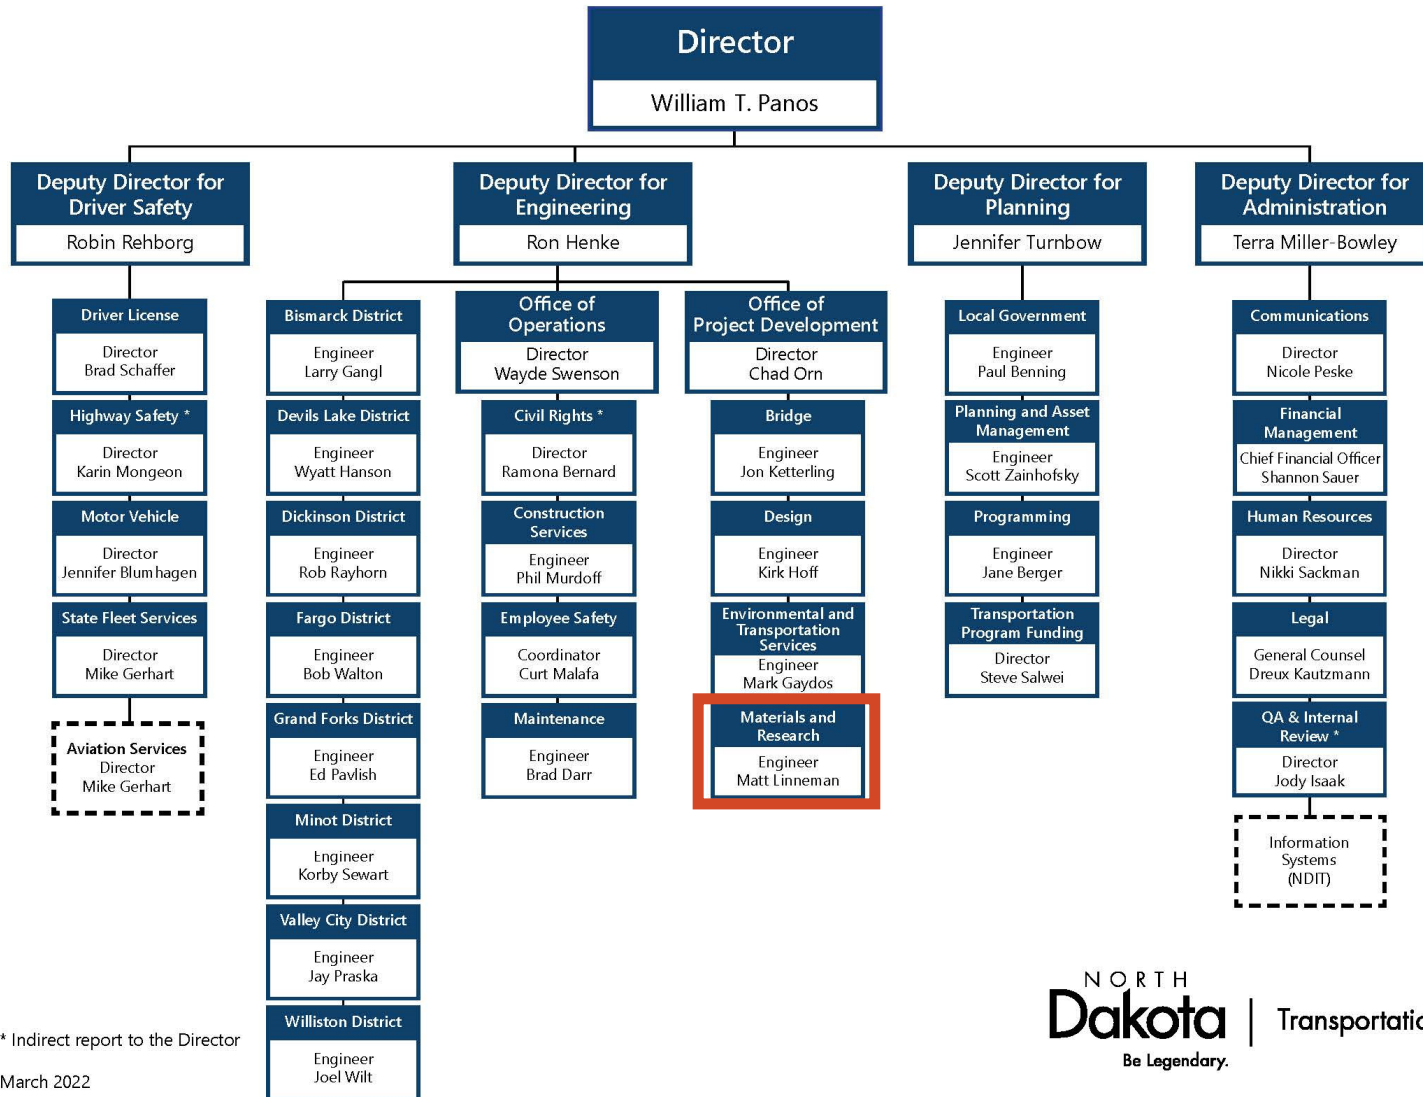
Director
William T. Panos

Deputy Director for Driver Safety
Robin Rehborg

Driver License
Director
Brad Schaffer

Highway Safety *
Director
Karin Mongeon

Motor Vehicle
Director
Jennifer Blumhagen

State Fleet Services
Director
Mike Gerhart

Aviation Services
Director
Mike Gerhart

Deputy Director for Engineering
Ron Henke

Bismarck District
Engineer
Larry Gangl

Devils Lake District
Engineer
Wyatt Hanson

Dickinson District
Engineer
Rob Rayhorn

Fargo District
Engineer
Bob Walton

Grand Forks District
Engineer
Ed Pavlish

Minot District
Engineer
Korby Sewart

Valley City District
Engineer
Jay Praska

Williston District
Engineer
Joel Wilt

Office of Operations
Director
Wayde Swenson

Civil Rights *
Director
Ramona Bernard

Construction Services
Engineer
Phil Murdoff

Employee Safety
Coordinator
Curt Malafa

Maintenance
Engineer
Brad Darr

Office of Project Development
Director
Chad Orn

Bridge
Engineer
Jon Ketterling

Design
Engineer
Kirk Hoff

Environmental and Transportation Services
Engineer
Mark Gaydos

Materials and Research
Engineer
Matt Linneman

Deputy Director for Planning
Jennifer Turnbow

Local Government
Engineer
Paul Benning

Planning and Asset Management
Engineer
Scott Zainhofsky

Programming
Engineer
Jane Berger

Transportation Program Funding
Director
Steve Salwei

Deputy Director for Administration
Terra Miller-Bowley

Communications
Director
Nicole Peske

Financial Management
Chief Financial Officer
Shannon Sauer

Human Resources
Director
Nikki Sackman

Legal
General Counsel
Dreux Kautzmann

QA & Internal Review *
Director
Jody Isaak

Information Systems (NDIT)

* Indirect report to the Director

March 2022

NORTH Dakota | Transportatio
Be Legendary.